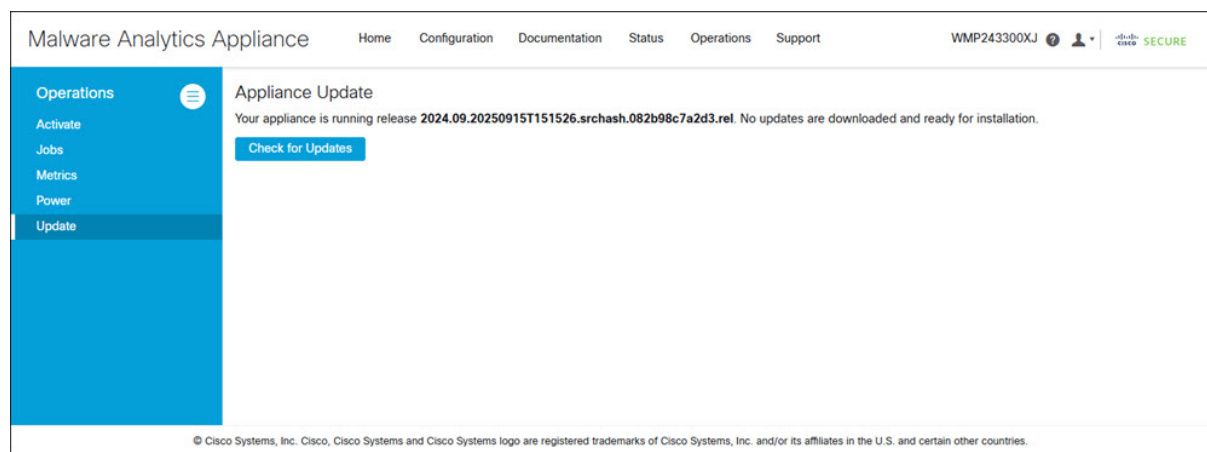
Malware Analytics Appliance

Home Configuration Documentation Status Operations Support

WMP243300XJ

cisco SECURE

Operations

Activate
Jobs
Metrics
Power
Update

Appliance Update

Your appliance is running release **2024.09.20250915T151526.srchash.082b98c7a2d3.rel**. No updates are downloaded and ready for installation.

Check for Updates

© Cisco Systems, Inc. Cisco, Cisco Systems and Cisco Systems logo are registered trademarks of Cisco Systems, Inc. and/or its affiliates in the U.S. and certain other countries.